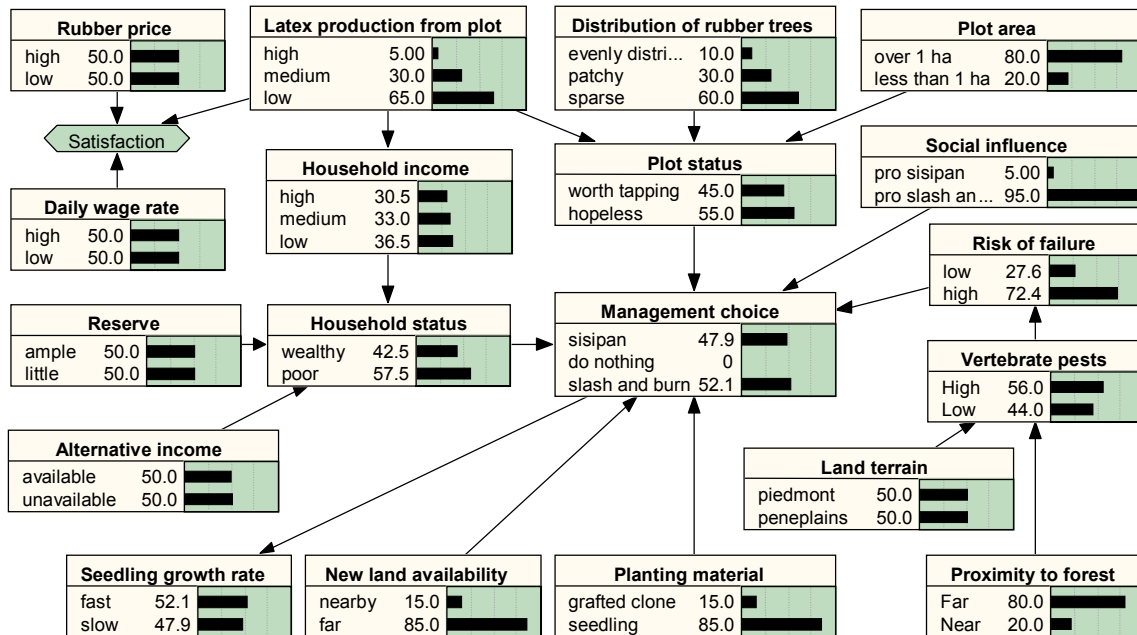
Rubber price
high 50.0
low 50.0

Latex production from plot
high 5.00
medium 30.0
low 65.0

Distribution of rubber trees
evenly distri... 10.0
patchy 30.0
sparse 60.0

Plot area
over 1 ha 80.0
less than 1 ha 20.0

Satisfaction

Household income
high 30.5
medium 33.0
low 36.5

Plot status
worth tapping 45.0
hopeless 55.0

Social influence
pro sisipan 5.00
pro slash an... 95.0

Daily wage rate
high 50.0
low 50.0

Risk of failure
low 27.6
high 72.4

Reserve
ample 50.0
little 50.0

Household status
wealthy 42.5
poor 57.5

Management choice
sisipan 47.9
do nothing 0
slash and burn 52.1

Vertebrate pests
High 56.0
Low 44.0

Alternative income
available 50.0
unavailable 50.0

Land terrain
piedmont 50.0
peneplains 50.0

Seedling growth rate
fast 52.1
slow 47.9

New land availability
nearby 15.0
far 85.0

Planting material
grafted clone 15.0
seedling 85.0

Proximity to forest
Far 80.0
Near 20.0